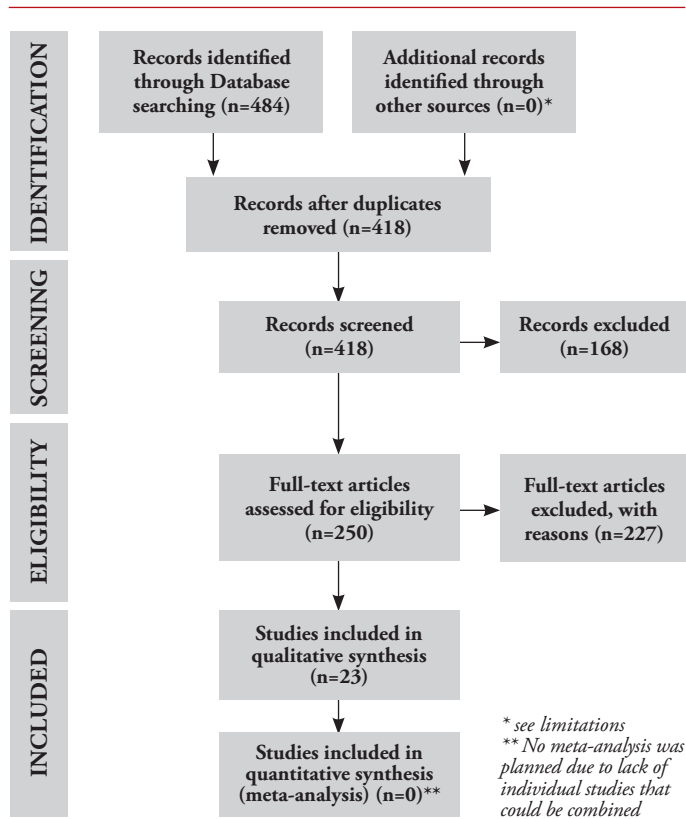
IDENTIFICATION

Records identified through Database searching (n=484)

Additional records identified through other sources (n=0)*

Records after duplicates removed (n=418)

SCREENING

Records screened (n=418)

Records excluded (n=168)

ELIGIBILITY

Full-text articles assessed for eligibility (n=250)

Full-text articles excluded, with reasons (n=227)

INCLUDED

Studies included in qualitative synthesis (n=23)

Studies included in quantitative synthesis (meta-analysis) (n=0)**

* see limitations
** No meta-analysis was planned due to lack of individual studies that could be combined